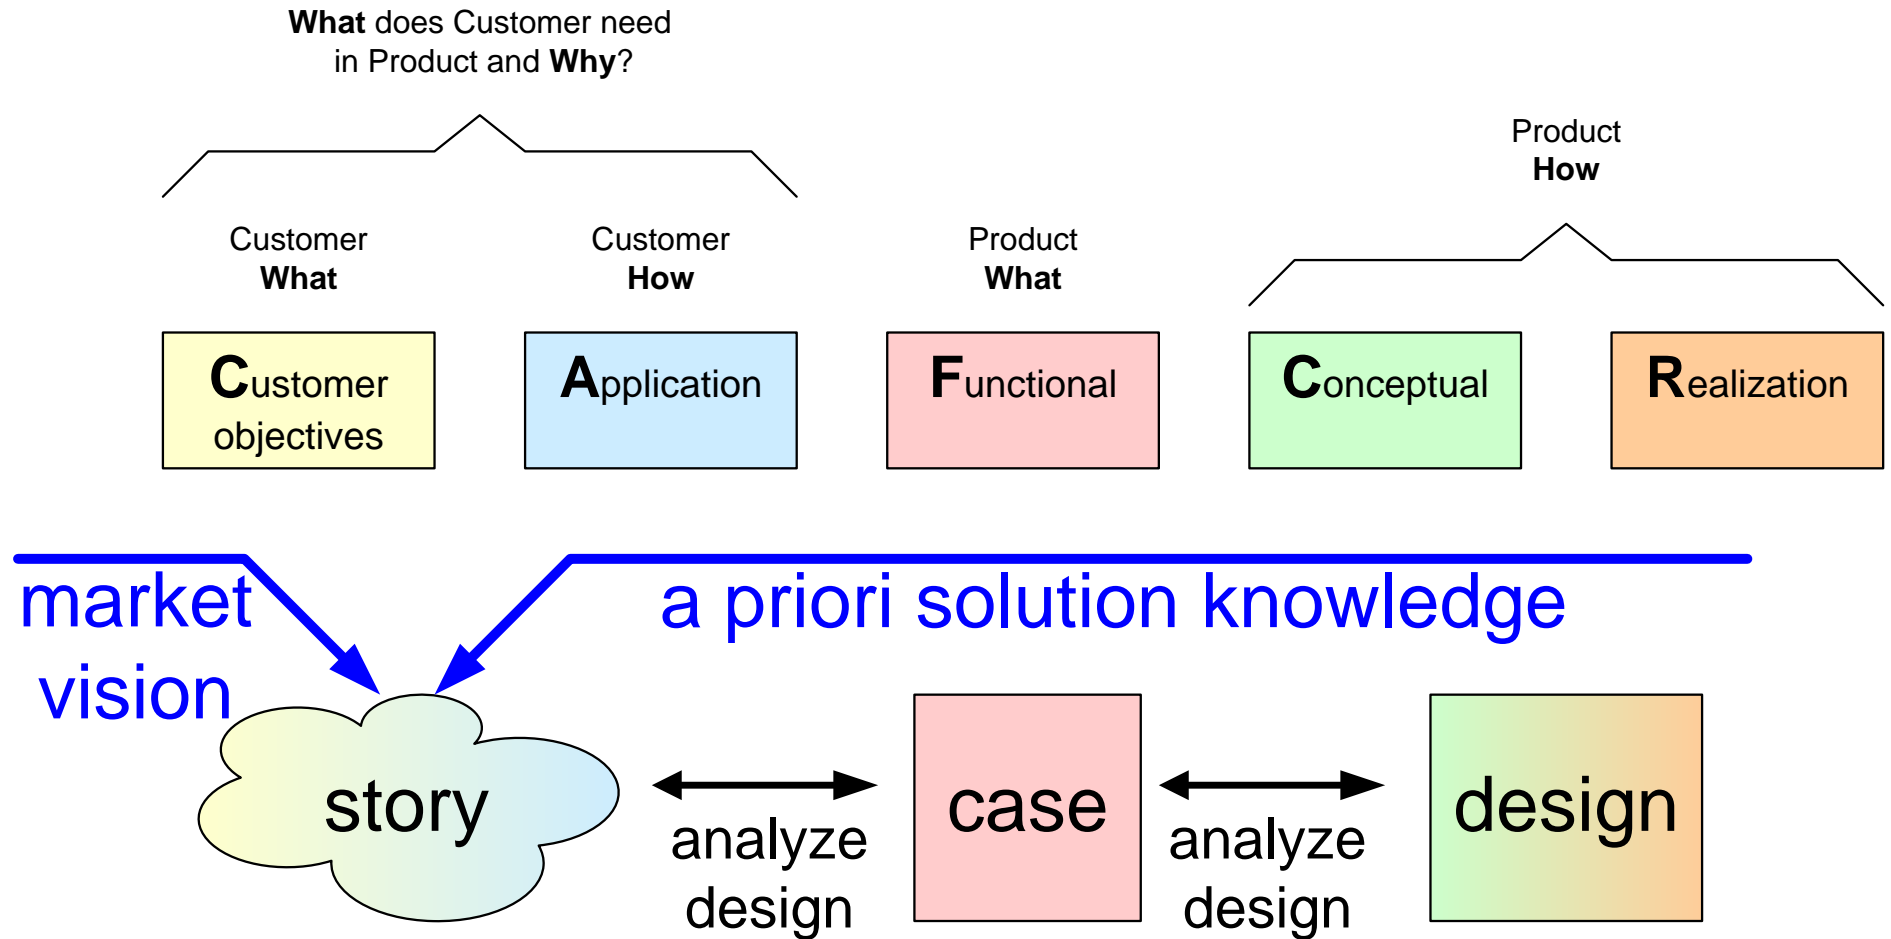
What does Customer need in Product and Why?

Product
How

Customer
What

Customer
How

Product
What

Customer objectives

Application

Functional

Conceptual

Realization

market vision

a priori solution knowledge

story

analyze design

case

analyze design

design